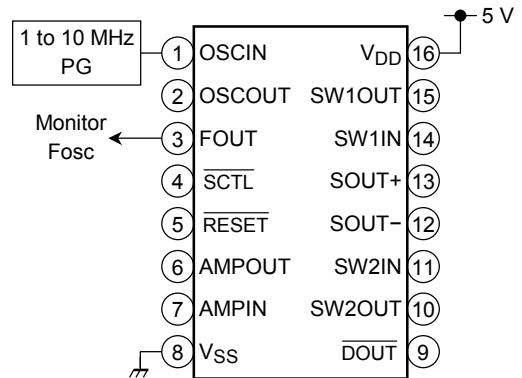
1 to 10 MHz PG

5 V

Monitor Fosc

1 OSCIN
2 OSCOUT
3 FOUT
4 $\overline{\text{SCTL}}$
5 $\overline{\text{RESET}}$
6 AMPOUT
7 AMPIN
8 $V_{SS}$

$V_{DD}$ 16
SW1OUT 15
SW1IN 14
SOUT+ 13
SOUT− 12
SW2IN 11
SW2OUT 10
$\overline{\text{DOUT}}$ 9